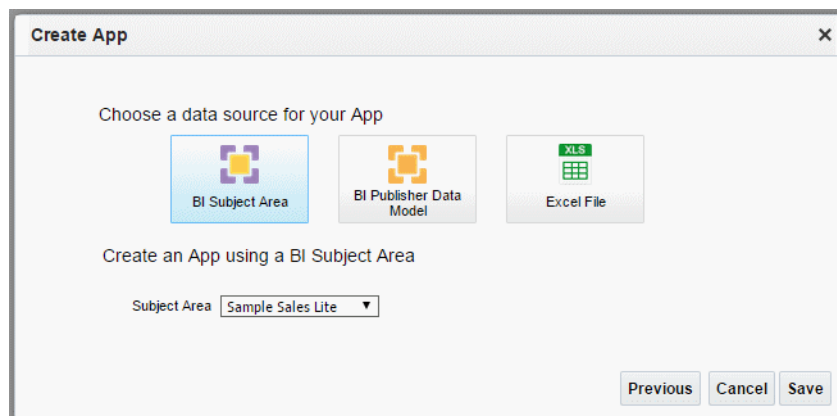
Create App ×

Choose a data source for your App

BI Subject Area

BI Publisher Data Model

XLS

Excel File

Create an App using a BI Subject Area

Subject Area Sample Sales Lite ▼

Previous Cancel Save